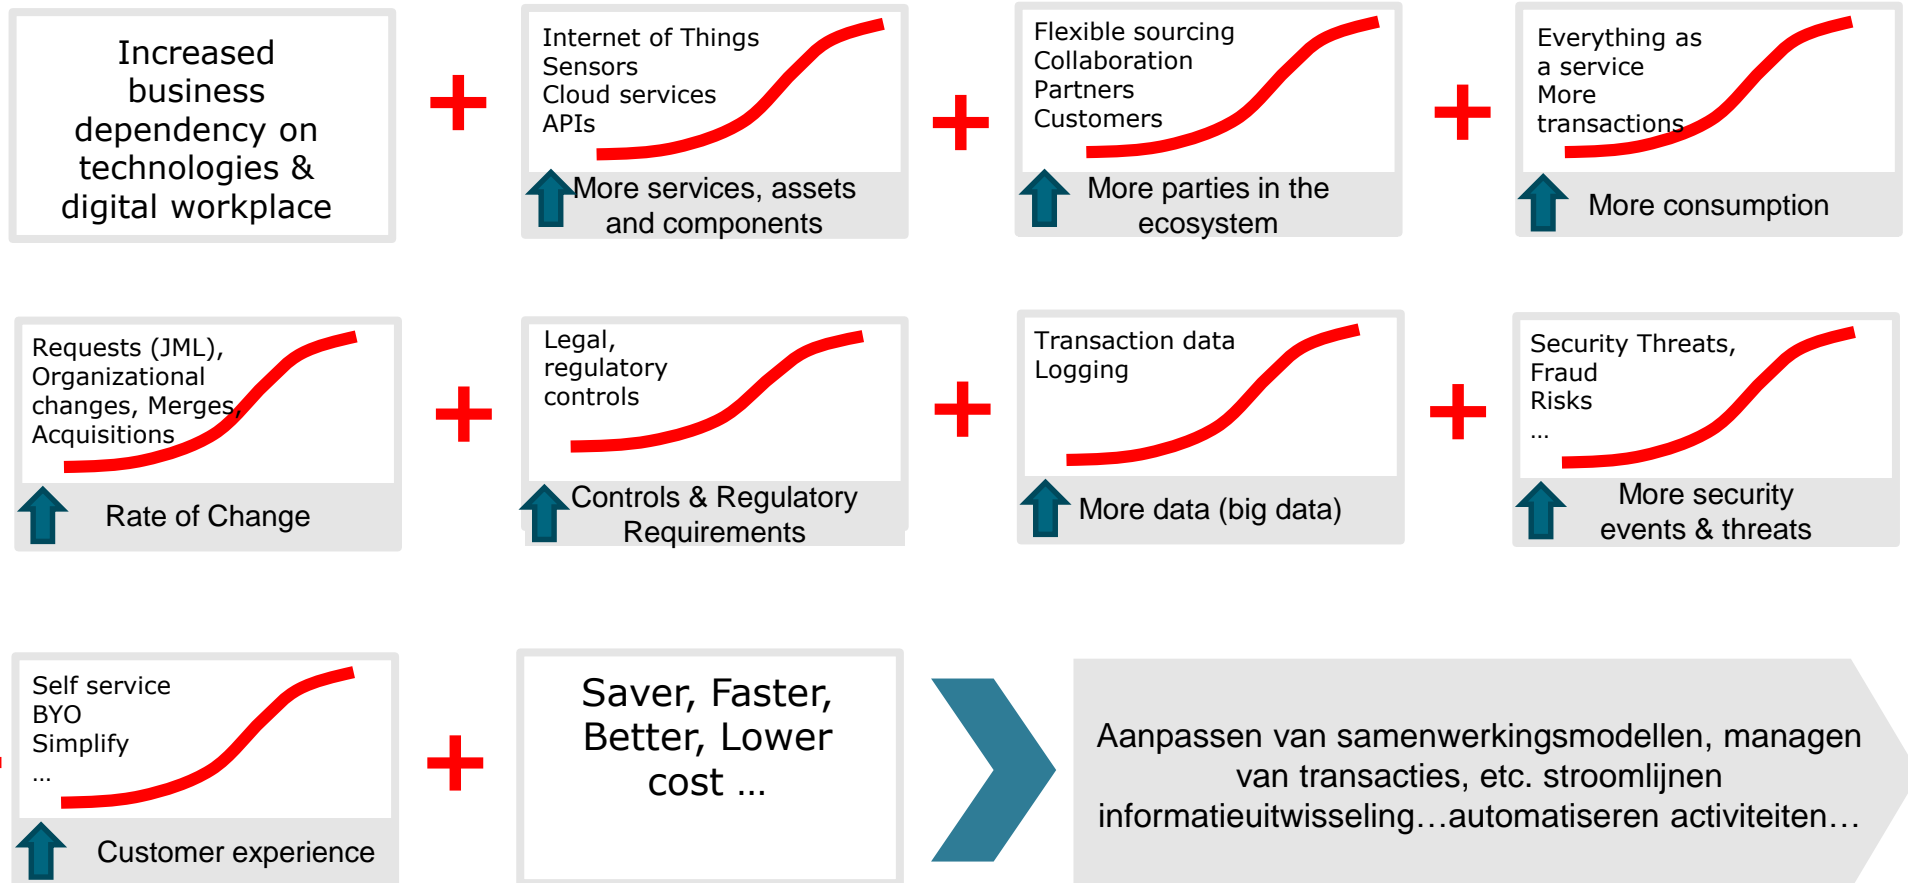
Increased business dependency on technologies & digital workplace

+

Internet of Things
Sensors
Cloud services
APIs

More services, assets and components

+

Flexible sourcing
Collaboration
Partners
Customers

More parties in the ecosystem

+

Everything as a service
More transactions

More consumption

Requests (JML), Organizational changes, Merges, Acquisitions

Rate of Change

+

Legal, regulatory controls

Controls & Regulatory Requirements

+

Transaction data
Logging

More data (big data)

+

Security Threats,
Fraud
Risks
…

More security events & threats

Self service
BYO
Simplify
…

Customer experience

+

Saver, Faster, Better, Lower cost …

Aanpassen van samenwerkingsmodellen, managen van transacties, etc. stroomlijnen informatieuitwisseling…automatiseren activiteiten…